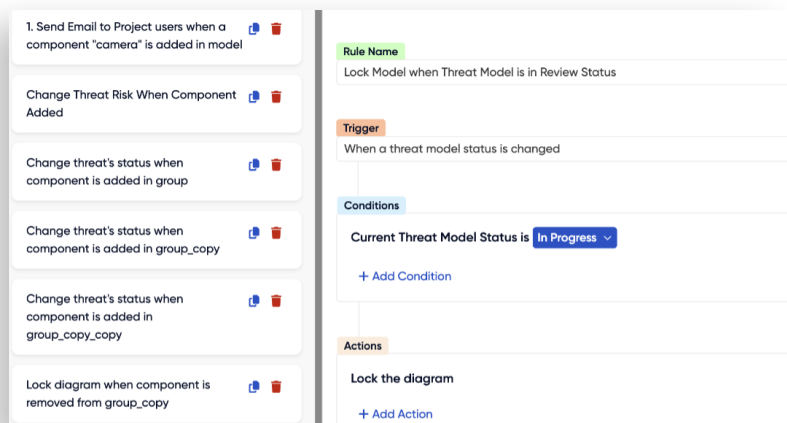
1. Send Email to Project users when a component "camera" is added in model

Change Threat Risk When Component Added

Change threat's status when component is added in group

Change threat's status when component is added in group_copy

Change threat's status when component is added in group_copy_copy

Lock diagram when component is removed from group_copy

Rule Name

Lock Model when Threat Model is in Review Status

Trigger

When a threat model status is changed

Conditions

Current Threat Model Status is In Progress

+ Add Condition

Actions

Lock the diagram

+ Add Action